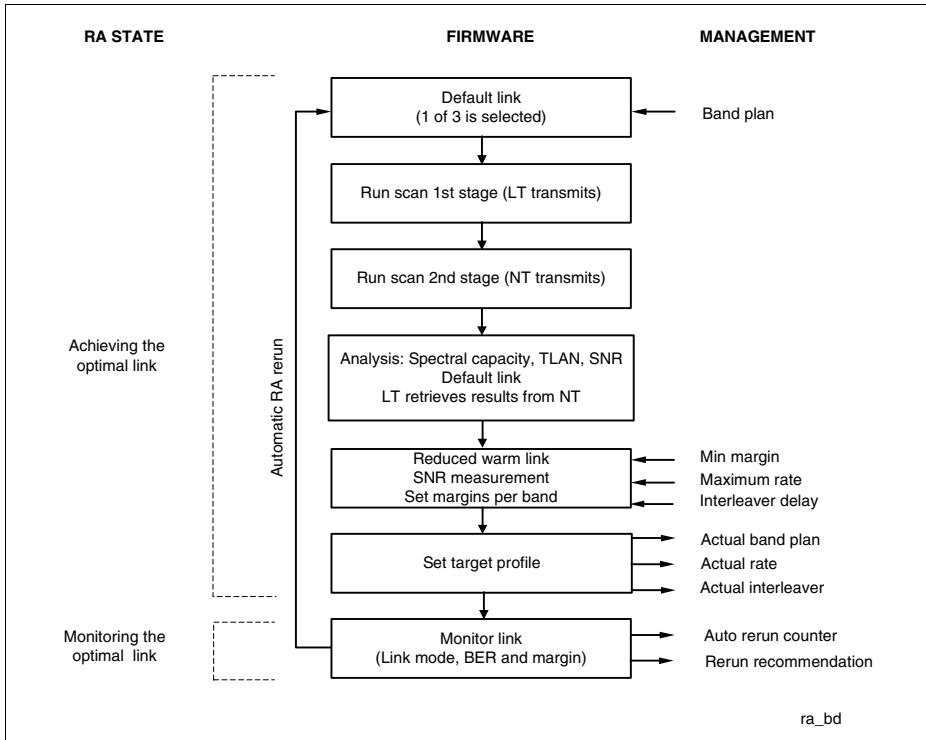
RA STATE

FIRMWARE

MANAGEMENT

Default link
(1 of 3 is selected)

Band plan

Run scan 1st stage (LT transmits)

Run scan 2nd stage (NT transmits)

Achieving the optimal link

Automatic RA rerun

Analysis: Spectral capacity, TLAN, SNR
Default link
LT retrieves results from NT

Reduced warm link
SNR measurement
Set margins per band

Min margin
Maximum rate
Interleaver delay

Set target profile

Actual band plan
Actual rate
Actual interleaver

Monitoring the optimal link

Monitor link
(Link mode, BER and margin)

Auto rerun counter
Rerun recommendation

ra_bd